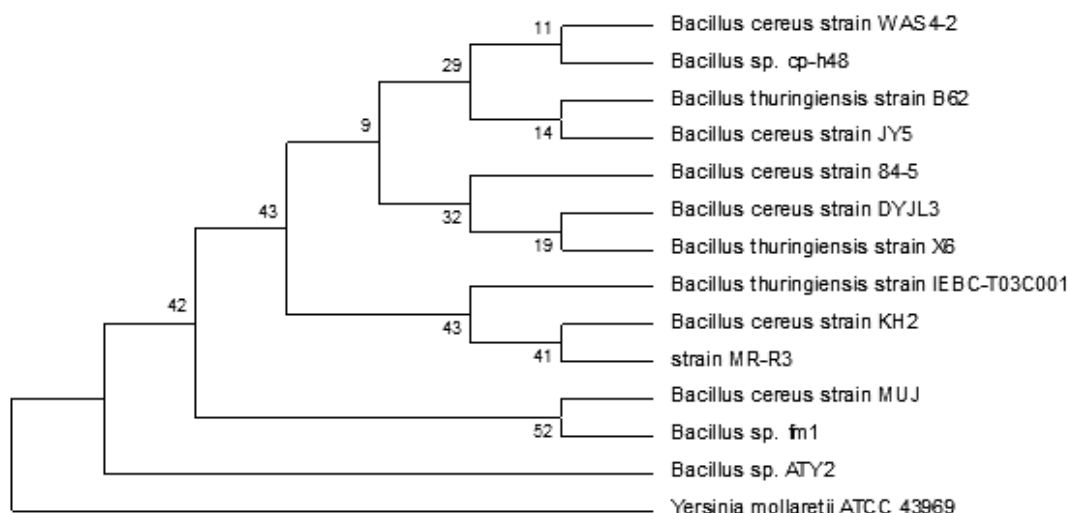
11
Bacillus cereus strain WAS4-2
29
Bacillus sp. cp-h48
Bacillus thuringiensis strain B62
9
14
Bacillus cereus strain JY5
Bacillus cereus strain 84-5
43
32
Bacillus cereus strain DYJL3
19
Bacillus thuringiensis strain X6
Bacillus thuringiensis strain IEBC-T03C001
42
43
Bacillus cereus strain KH2
41
strain MR-R3
Bacillus cereus strain MUJ
52
Bacillus sp. fm1
Bacillus sp. ATY2
Yersinia mollaretii ATCC 43969